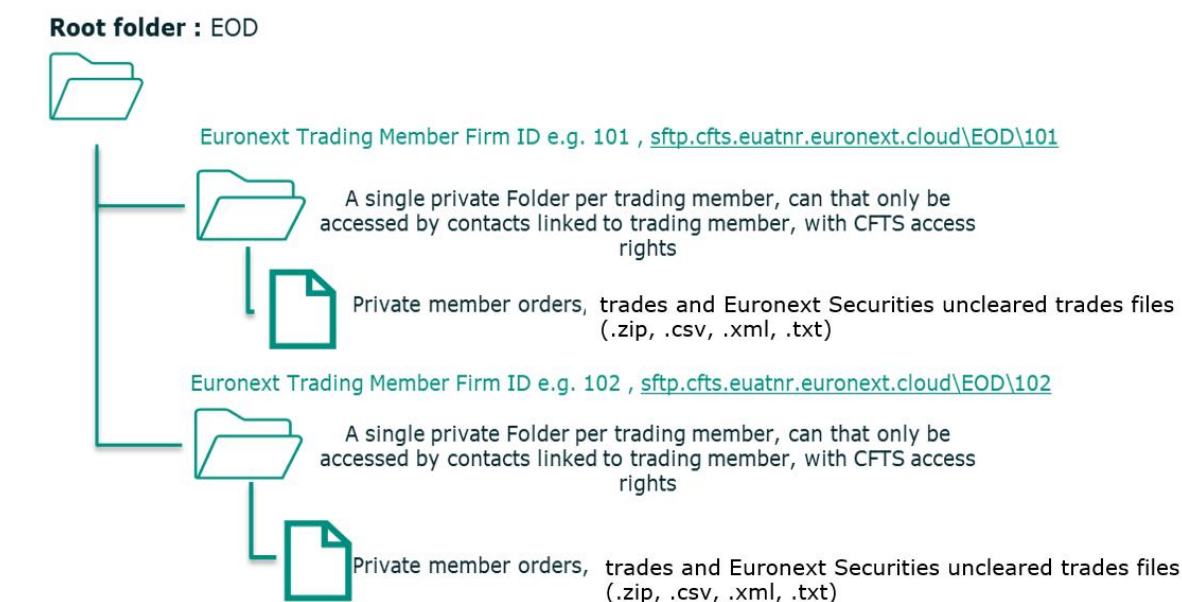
**Root folder :** EOD

Euronext Trading Member Firm ID e.g. 101 , sftp.cfts.euatnr.euronext.cloud\EOD\101

A single private Folder per trading member, can that only be accessed by contacts linked to trading member, with CFTS access rights

Private member orders, trades and Euronext Securities uncleared trades files (.zip, .csv, .xml, .txt)

Euronext Trading Member Firm ID e.g. 102 , sftp.cfts.euatnr.euronext.cloud\EOD\102

A single private Folder per trading member, can that only be accessed by contacts linked to trading member, with CFTS access rights

Private member orders, trades and Euronext Securities uncleared trades files (.zip, .csv, .xml, .txt)